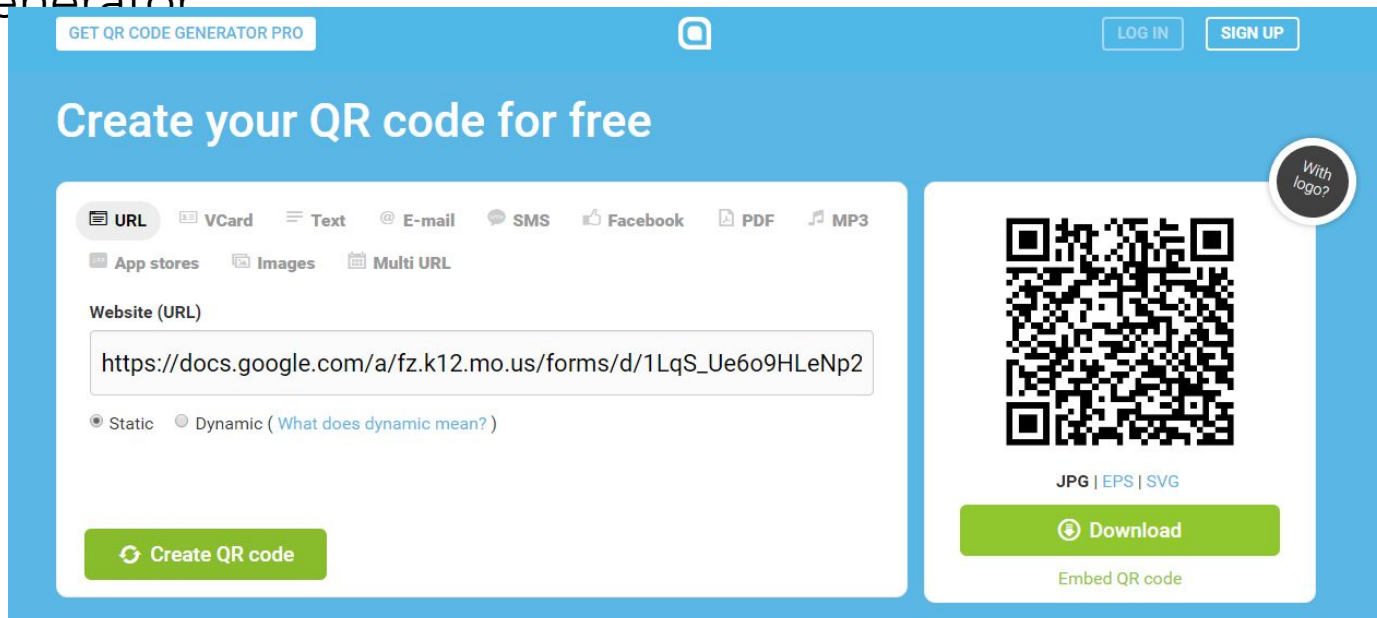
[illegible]

GET QR CODE GENERATOR PRO

LOG IN SIGN UP

Create your QR code for free

URL VCard Text E-mail SMS Facebook PDF MP3
App stores Images Multi URL

Website (URL)

https://docs.google.com/a/fz.k12.mo.us/forms/d/1LqS_Ue6o9HLeNp2

Static Dynamic ( What does dynamic mean? )

Create QR code

With logo?

JPG | EPS | SVG

Download

Embed QR code